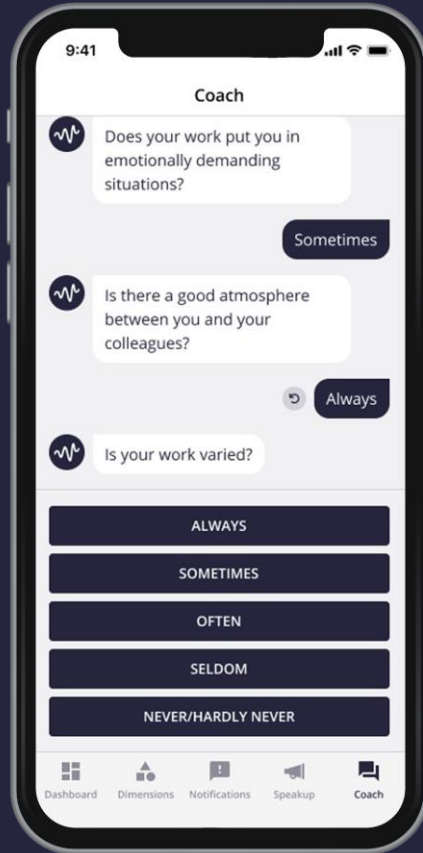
9:41

Coach

Does your work put you in emotionally demanding situations?

Sometimes

Is there a good atmosphere between you and your colleagues?

Always

Is your work varied?

ALWAYS

SOMETIMES

OFTEN

SELDOM

NEVER/HARDLY NEVER

Dashboard Dimensions Notifications Speakup Coach